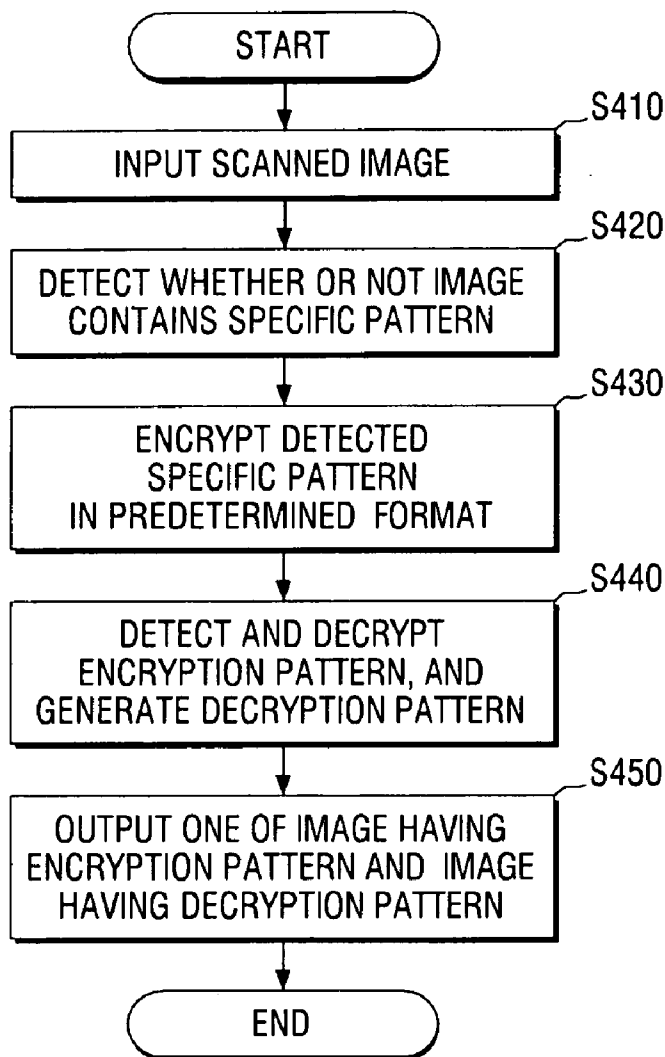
START

S410

INPUT SCANNED IMAGE

S420

DETECT WHETHER OR NOT IMAGE CONTAINS SPECIFIC PATTERN

S430

ENCRYPT DETECTED SPECIFIC PATTERN IN PREDETERMINED FORMAT

S440

DETECT AND DECRYPT ENCRYPTION PATTERN, AND GENERATE DECRYPTION PATTERN

S450

OUTPUT ONE OF IMAGE HAVING ENCRYPTION PATTERN AND IMAGE HAVING DECRYPTION PATTERN

END